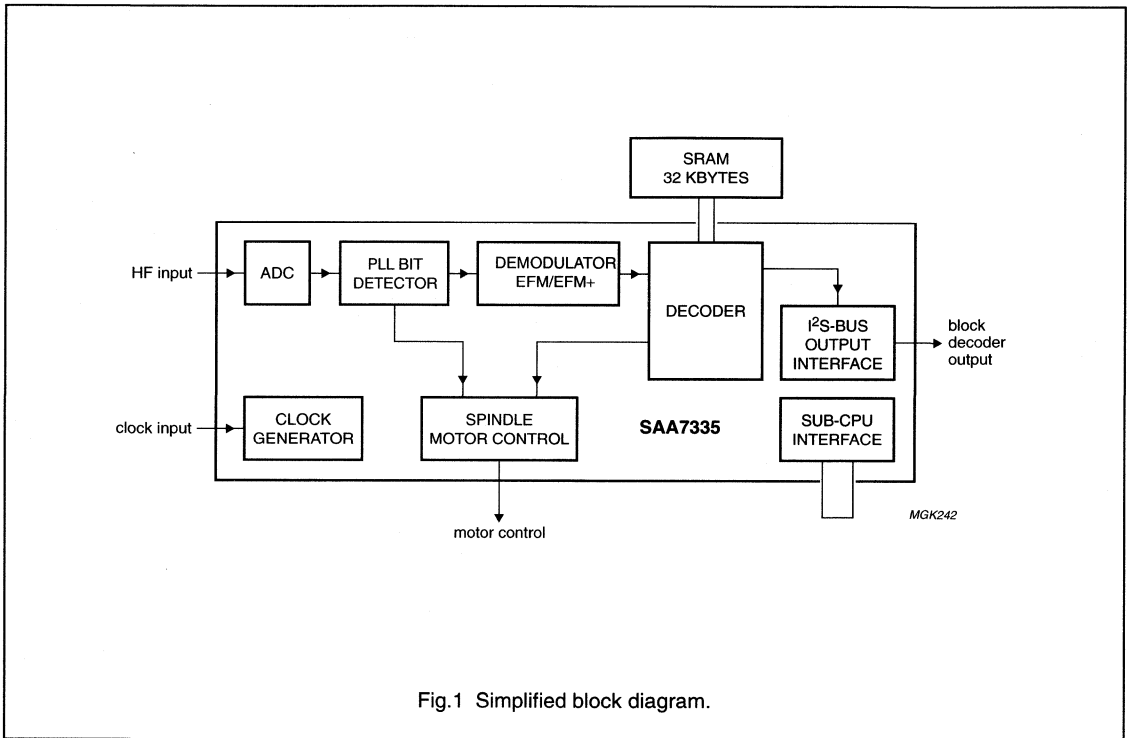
SRAM
32 KBYTES

HF input

ADC

PLL BIT
DETECTOR

DEMODULATOR
EFM/EFM+

DECODER

I$^2$S-BUS
OUTPUT
INTERFACE

block
decoder
output

clock input

CLOCK
GENERATOR

SPINDLE
MOTOR CONTROL

SAA7335

SUB-CPU
INTERFACE

MGK242

motor control

Fig.1 Simplified block diagram.